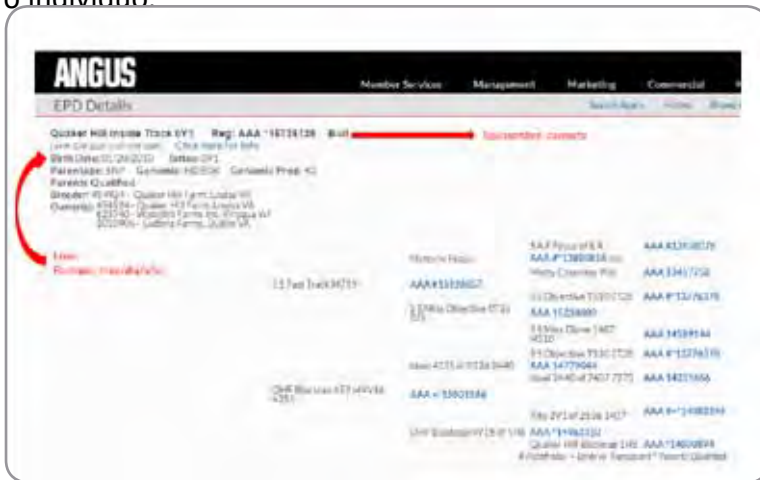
o individual)

ANGUS

Member Services Management Marketing Commercial

EPD Details

Search Again Home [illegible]

Quaker Hill Inside Track 0Y1 Reg: AAA *18736138 Bull

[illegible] Click Here for Info

Birth Date: 01/26/2015 Tattoo: 0Y1

Parentage: SNP Genomic: HD50K Genomic Prog: 42

Parents Qualified

Breeder: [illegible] Quaker Hill Farm Louisa VA

Owner(s): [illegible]

Sire, daughter, owners

Dam, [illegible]

13 Fast Track 0473

AAA *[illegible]

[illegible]

AAA *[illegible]

QHF Blackcap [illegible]

AAA *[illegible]

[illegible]

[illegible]

AAA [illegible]

AAA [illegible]

AAA *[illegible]

AAA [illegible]

AAA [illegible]

AAA *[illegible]

AAA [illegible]

AAA *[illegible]

AAA *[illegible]

AAA *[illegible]